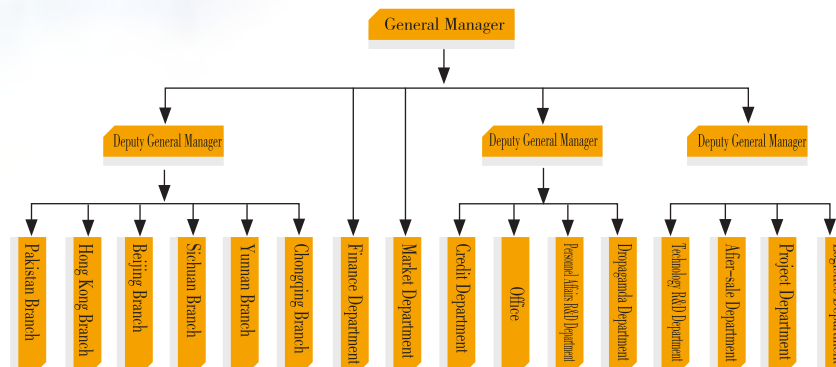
General Manager

Deputy General Manager

Deputy General Manager

Deputy General Manager

Pakistan Branch

Hong Kong Branch

Beijing Branch

Sichuan Branch

Yunnan Branch

Chongqing Branch

Finance Department

Market Department

Credit Department

Office

Personnel Affairs R&D Department

Propaganda Department

Technology R&D Department

After-sale Department

Project Department

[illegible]